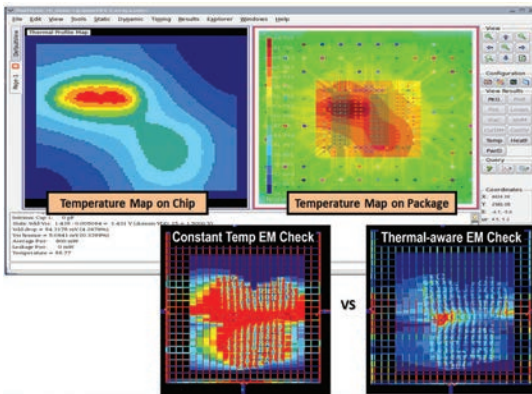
File Edit View Tools Static Dynamic Timing Results Explorer Windows Help

Thermal Profile Map

View

Configuration

View Results

Temp

Query

Coordinates

Temperature Map on Chip

Temperature Map on Package

Average Pwr: 800 mW
Leakage Pwr: 0 mW
Temperature: 98.77

Constant Temp EM Check

VS

Thermal-aware EM Check